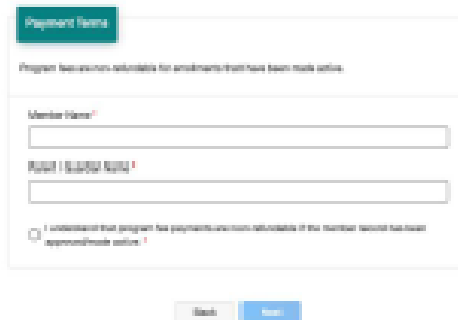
Payment Terms

Program fees are non-refundable for enrollments that have been made active.

Member Name*

Parent / Guardian Name*

I understand that program fee payments are non-refundable if the member record has been approved/made active.*

Back

Next